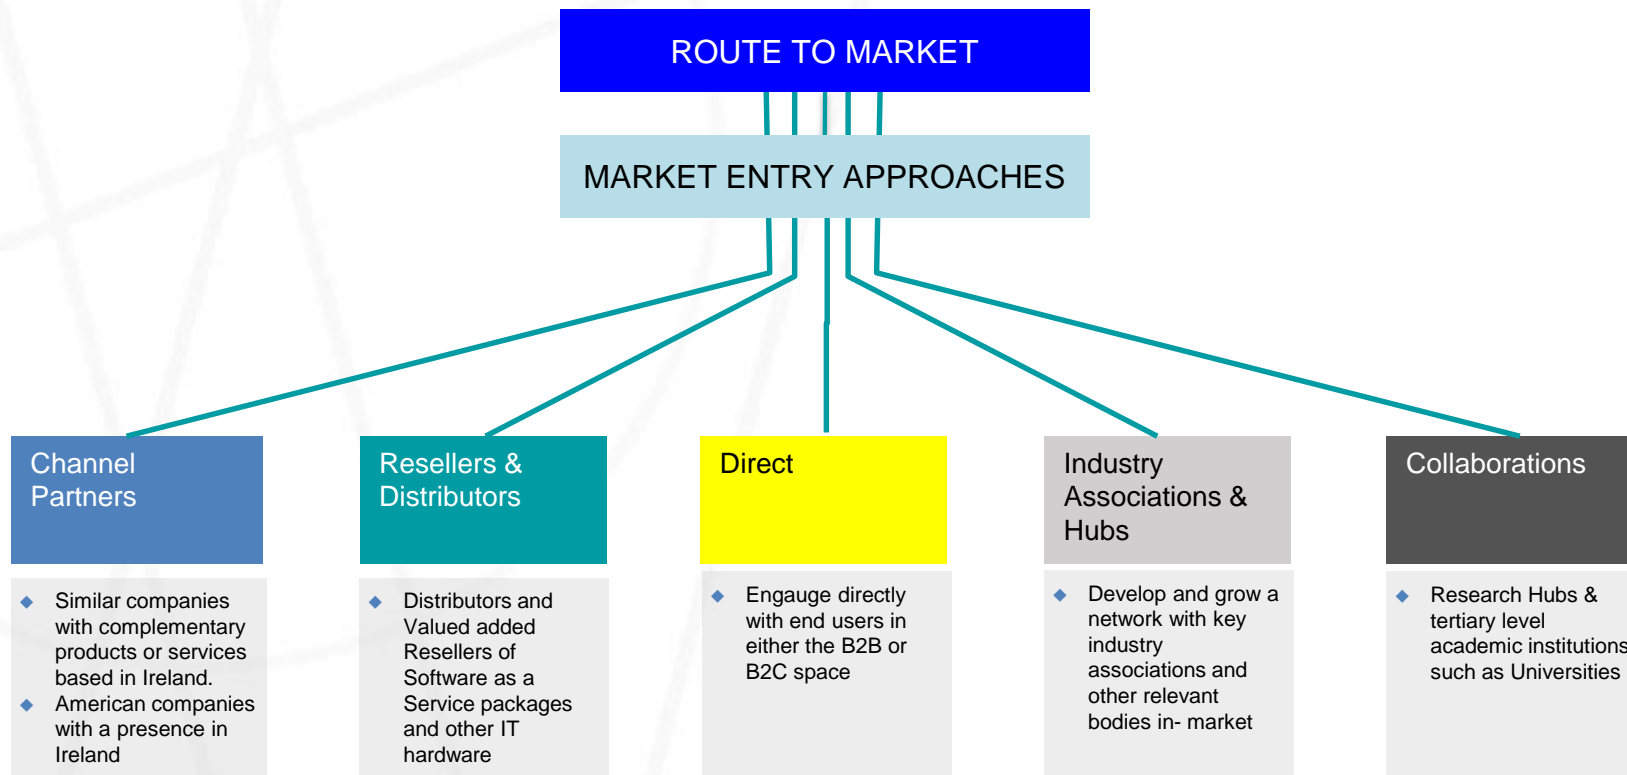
ROUTE TO MARKET

MARKET ENTRY APPROACHES

Channel Partners

- Similar companies with complementary products or services based in Ireland.
- American companies with a presence in Ireland

Resellers & Distributors

- Distributors and Valued added Resellers of Software as a Service packages and other IT hardware

Direct

- Engauge directly with end users in either the B2B or B2C space

Industry Associations & Hubs

- Develop and grow a network with key industry associations and other relevant bodies in- market

Collaborations

- Research Hubs & tertiary level academic institutions such as Universities